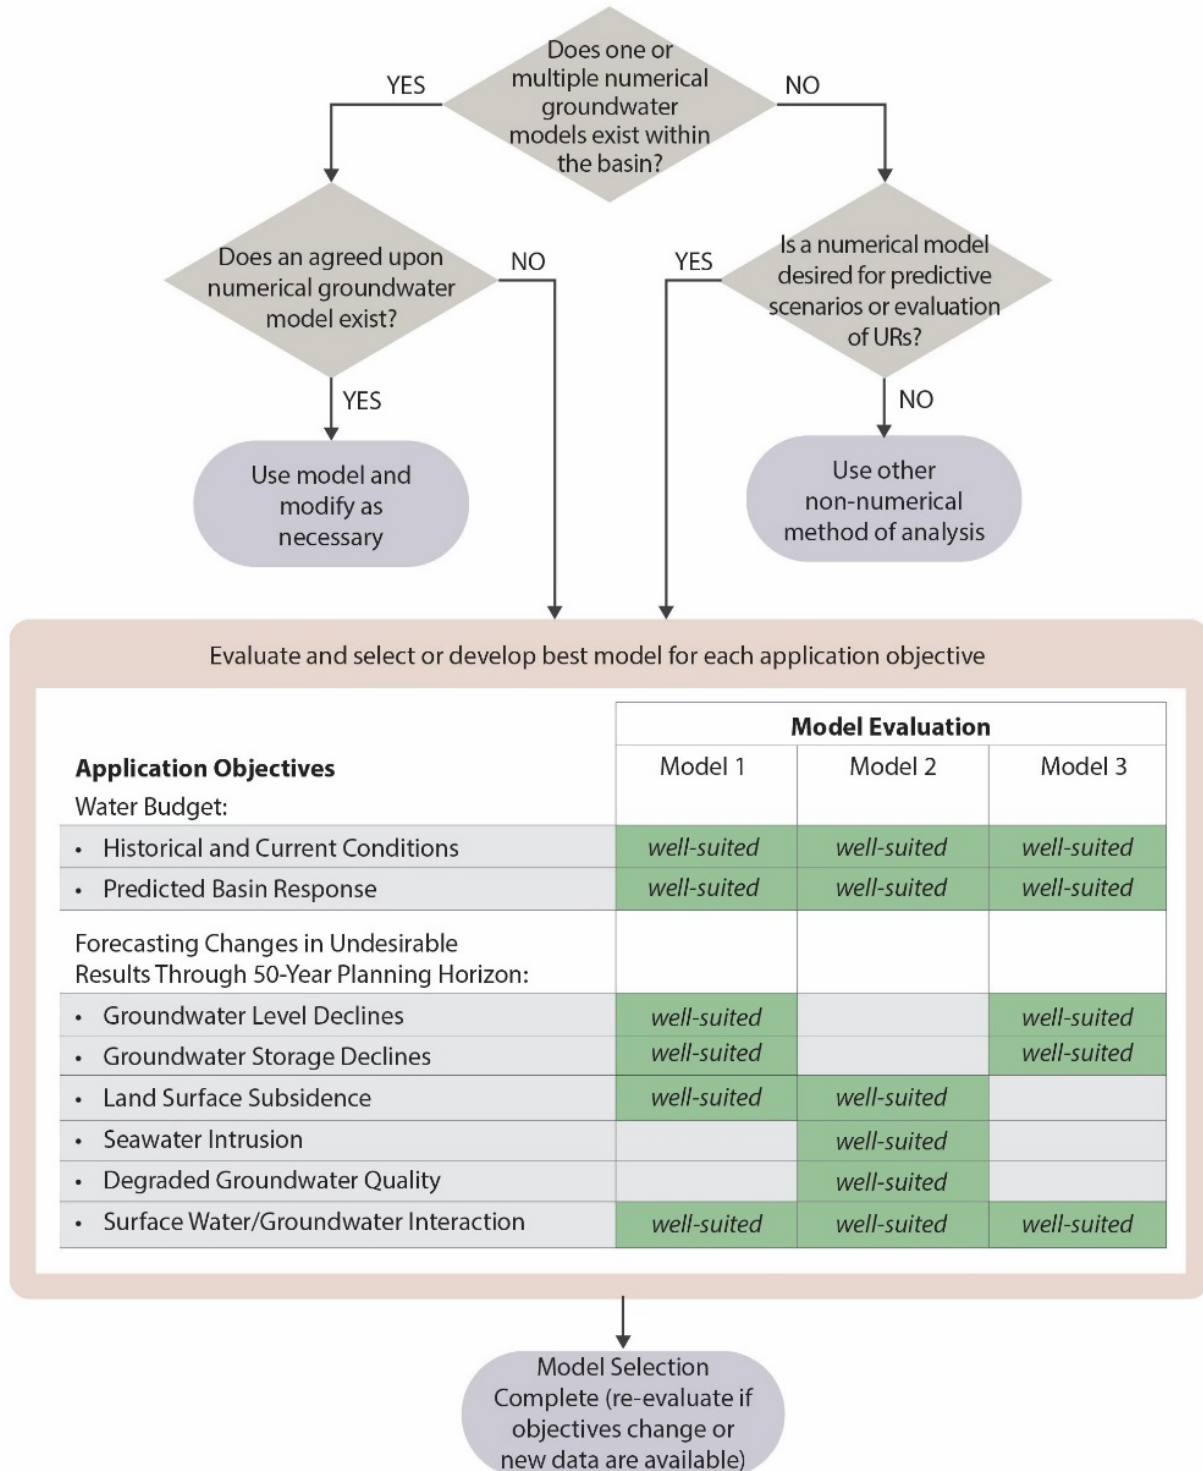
Does one or multiple numerical groundwater models exist within the basin?

YES

NO

Does an agreed upon numerical groundwater model exist?

NO

YES

Is a numerical model desired for predictive scenarios or evaluation of URs?

YES

NO

Use model and modify as necessary

Use other non-numerical method of analysis

Evaluate and select or develop best model for each application objective

| Application Objectives | Model Evaluation: Model 1 | Model 2 | Model 3 |
|---|---|---|---|
| Water Budget: | | | |
| • Historical and Current Conditions | well-suited | well-suited | well-suited |
| • Predicted Basin Response | well-suited | well-suited | well-suited |
| Forecasting Changes in Undesirable Results Through 50-Year Planning Horizon: | | | |
| • Groundwater Level Declines | well-suited | | well-suited |
| • Groundwater Storage Declines | well-suited | | well-suited |
| • Land Surface Subsidence | well-suited | well-suited | |
| • Seawater Intrusion | | well-suited | |
| • Degraded Groundwater Quality | | well-suited | |
| • Surface Water/Groundwater Interaction | well-suited | well-suited | well-suited |

Model Selection Complete (re-evaluate if objectives change or new data are available)